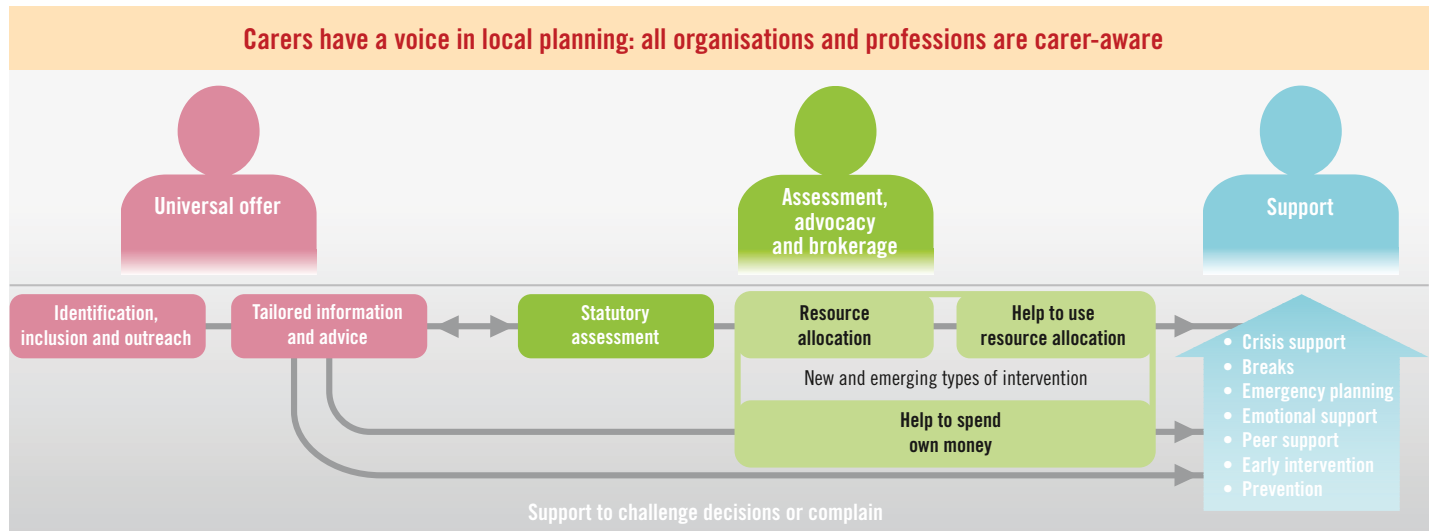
Carers have a voice in local planning: all organisations and professions are carer-aware

Universal offer

Assessment, advocacy and brokerage

Support

Identification, inclusion and outreach

Tailored information and advice

Statutory assessment

Resource allocation

Help to use resource allocation

New and emerging types of intervention

Help to spend own money

• Crisis support
• Breaks
• Emergency planning
• Emotional support
• Peer support
• Early intervention
• Prevention

Support to challenge decisions or complain